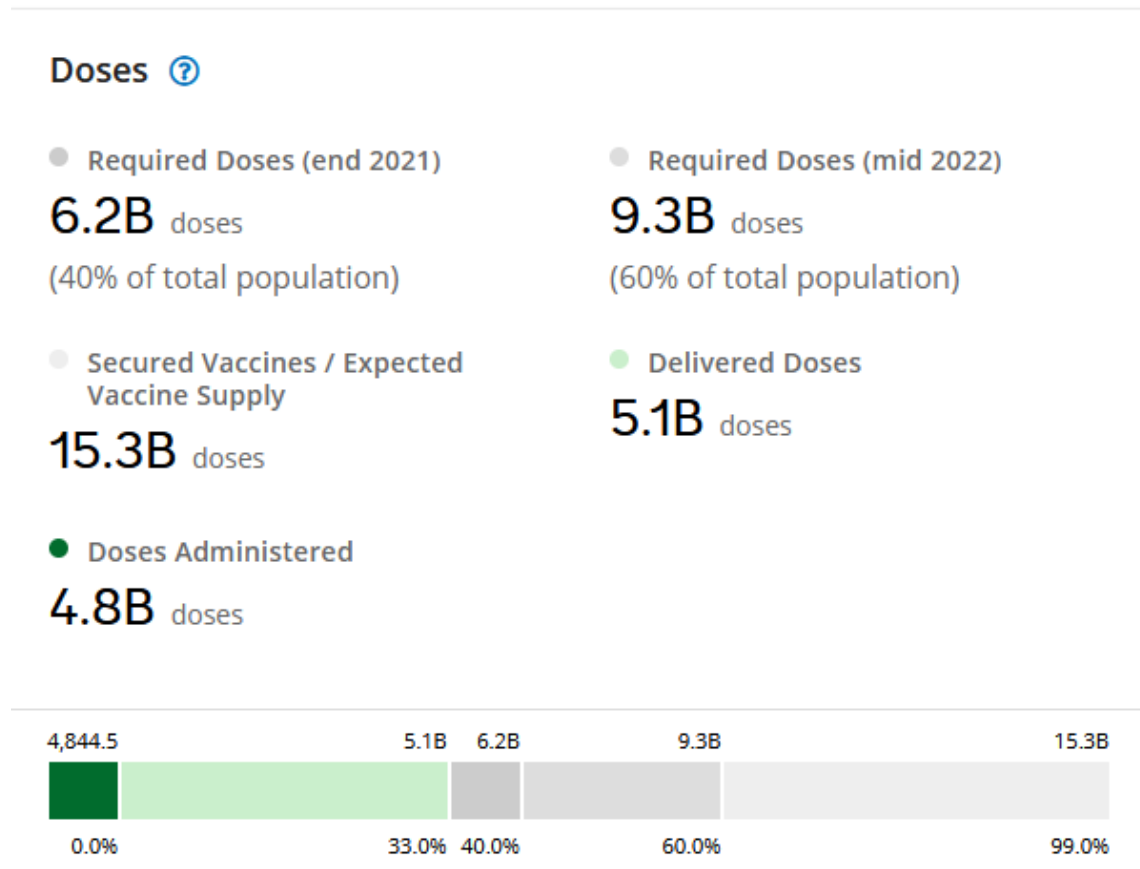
Doses ?

Required Doses (end 2021)
6.2B doses
(40% of total population)

Required Doses (mid 2022)
9.3B doses
(60% of total population)

Secured Vaccines / Expected Vaccine Supply
15.3B doses

Delivered Doses
5.1B doses

Doses Administered
4.8B doses

4,844.5 5.1B 6.2B 9.3B 15.3B

0.0% 33.0% 40.0% 60.0% 99.0%